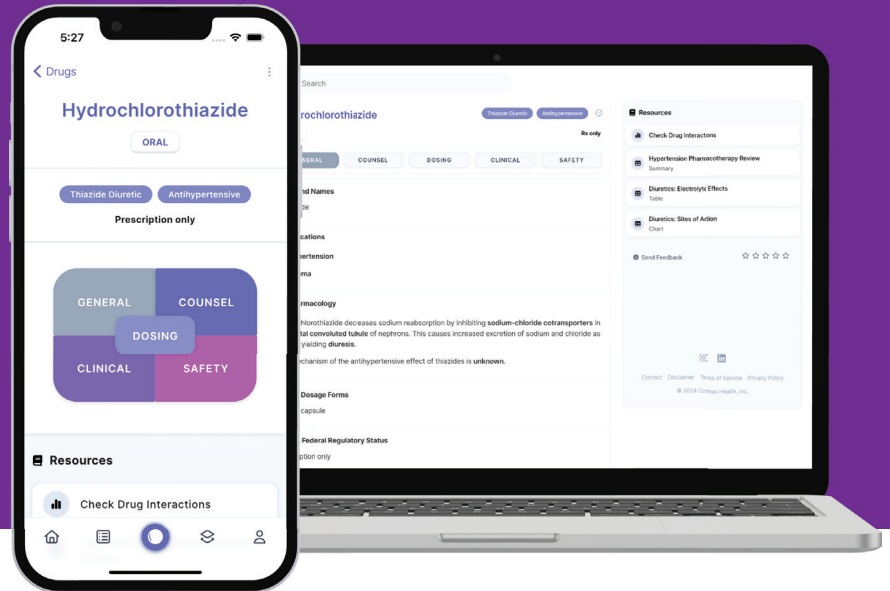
5:27

Drugs

Hydrochlorothiazide

ORAL

Thiazide Diuretic Antihypertensive

Prescription only

GENERAL COUNSEL DOSING CLINICAL SAFETY

Resources

Check Drug Interactions

Search

rochlorothiazide

Thiazide Diuretic Antihypertensive

Rx only

NERAL COUNSEL DOSING CLINICAL SAFETY

nd Names

de

ications

pertension

ema

rmacology

hlorothiazide decreases sodium reabsorption by inhibiting **sodium-chloride cotransporters** in tal convoluted tubule of nephrons. This causes increased excretion of sodium and chloride as yielding **diuresis**.

echanism of the antihypertensive effect of thiazides is **unknown**.

Dosage Forms

capsule

Federal Regulatory Status

ption only

Resources

Check Drug Interactions

Hypertension Pharmacotherapy Review
Summary

Diuretics: Electrolyte Effects
Table

Diuretics: Sites of Action
Chart

Send Feedback

Contact Disclaimer Terms of Service Privacy Policy
© 2024 Cirrhus Health, Inc.